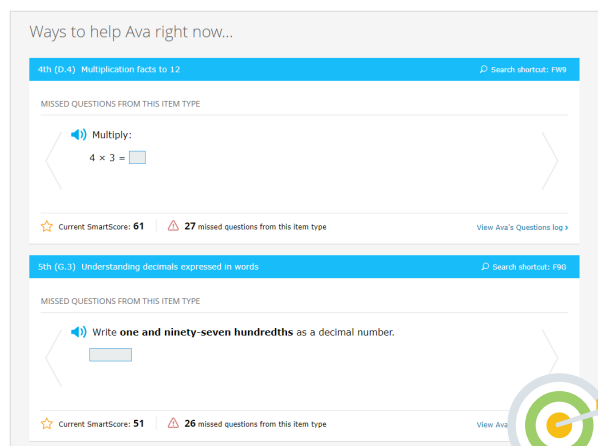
Ways to help Ava right now...

4th (D.4) Multiplication facts to 12

Search shortcut: FW9

MISSED QUESTIONS FROM THIS ITEM TYPE

Multiply:

$4 \times 3 =$

Current SmartScore: 61

27 missed questions from this item type

View Ava's Questions log ›

5th (G.3) Understanding decimals expressed in words

Search shortcut: F9G

MISSED QUESTIONS FROM THIS ITEM TYPE

Write **one and ninety-seven hundredths** as a decimal number.

Current SmartScore: 51

26 missed questions from this item type

View Ava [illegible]